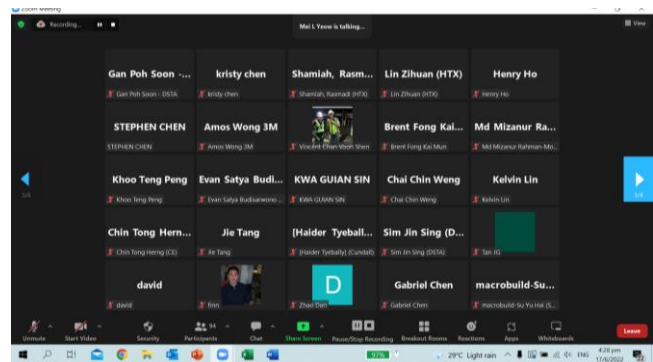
Zoom Meeting

Recording...

Mei L Yeow is talking...

View

Gan Poh Soon -...
Gan Poh Soon - DSTA

kristy chen
kristy chen

Shamiah, Rasm...
Shamiah, Rasmadi (HTX)

Lin Zihuan (HTX)
Lin Zihuan (HTX)

Henry Ho
Henry Ho

STEPHEN CHEN
STEPHEN CHEN

Amos Wong 3M
Amos Wong 3M

Vincent Chan Voon Shen

Brent Fong Kai...
Brent Fong Kai Mun

Md Mizanur Ra...
Md Mizanur Rahman-Mo...

Khoo Teng Peng
Khoo Teng Peng

Evan Satya Budi...
Evan Satya Budisantoso

KWA GUIAN SIN
KWA GUIAN SIN

Chai Chin Weng
Chai Chin Weng

Kelvin Lin
Kelvin Lin

Chin Tong Hern...
Chin Tong Herng (CE)

Jie Tang
Jie Tang

[Haider Tyeball...
[Haider Tyebally] (Cundall)

Sim Jin Sing (D...
Sim Jin Sing (DSTA)

Tan JG

david
david

finn

D
Zhao Dan

Gabriel Chen
Gabriel Chen

macrobuild-Su...
macrobuild-Su Yu Hai (S...

1/4

3/4

Unmute

Start Video

Security

Participants 94

Chat

Share Screen

Pause/Stop Recording

Breakout Rooms

Reactions

Apps

Whiteboards

Leave

29°C Light rain

ENG

4:28 pm
17/6/2022